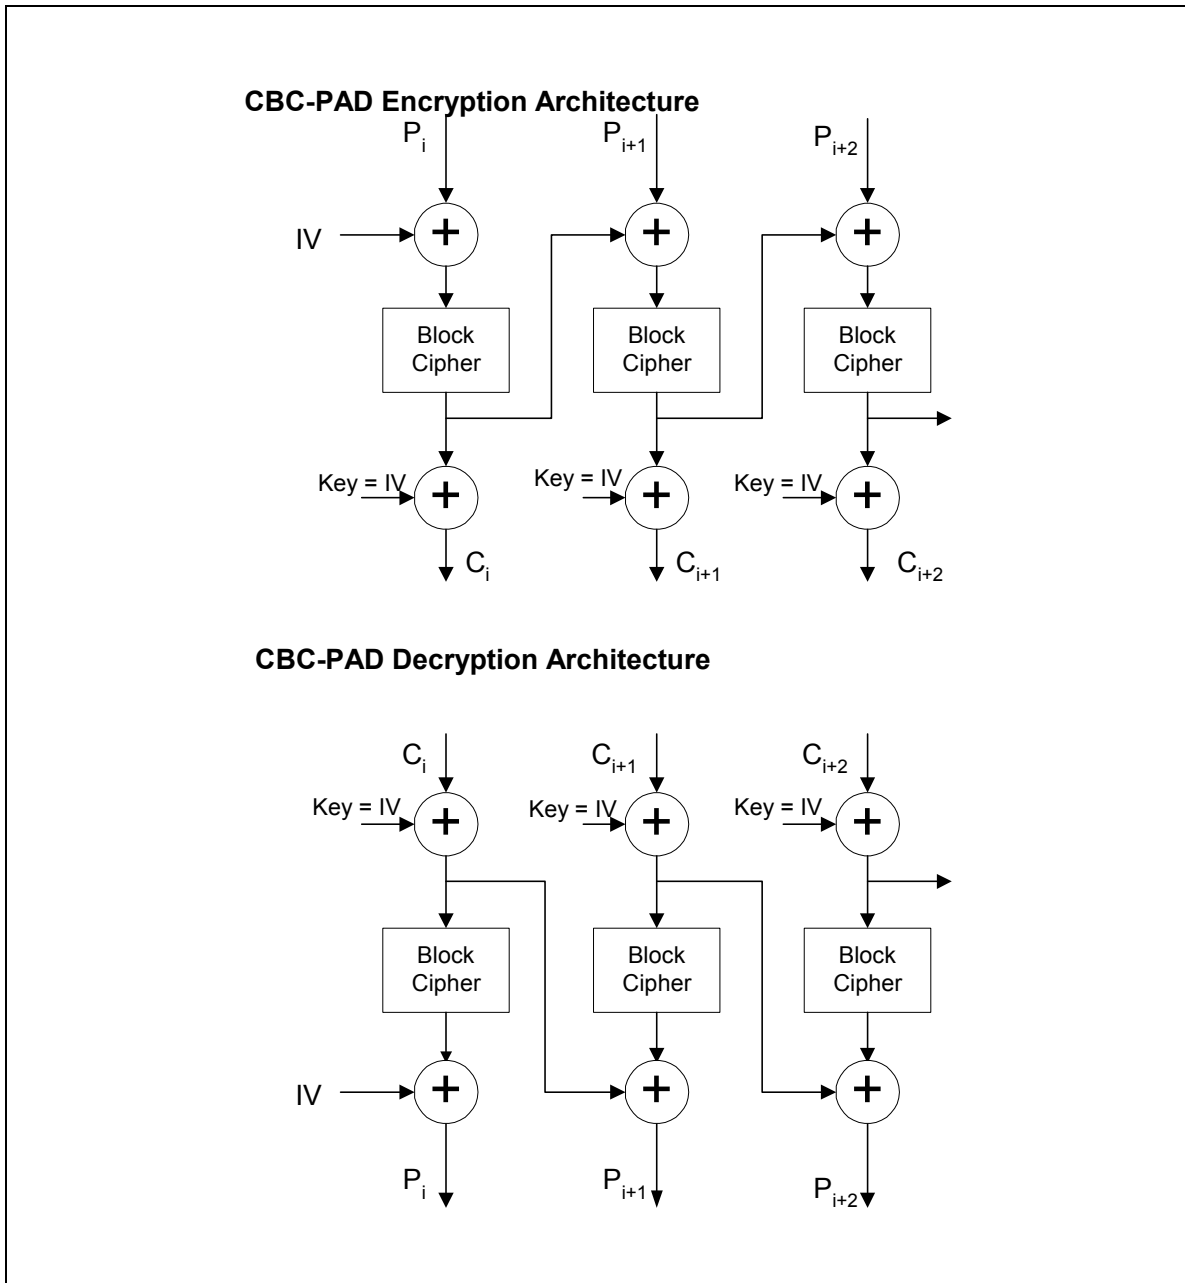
**CBC-PAD Encryption Architecture**

$P_i$ $P_{i+1}$ $P_{i+2}$

IV

$+$ $+$ $+$

Block Cipher Block Cipher Block Cipher

Key = IV $+$ Key = IV $+$ Key = IV $+$

$C_i$ $C_{i+1}$ $C_{i+2}$

**CBC-PAD Decryption Architecture**

$C_i$ $C_{i+1}$ $C_{i+2}$

Key = IV $+$ Key = IV $+$ Key = IV $+$

Block Cipher Block Cipher Block Cipher

IV

$+$ $+$ $+$

$P_i$ $P_{i+1}$ $P_{i+2}$